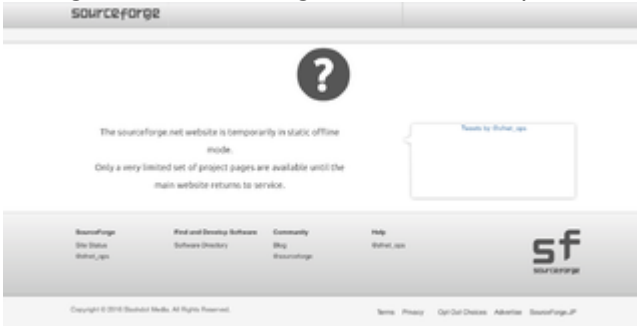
sourceforge

?

The sourceforge.net website is temporarily in static offline mode.
Only a very limited set of project pages are available until the main website returns to service.

Tweets by @sfnet_ops

SourceForge
Site Status
@sfnet_ops

Find and Develop Software
Software Directory

Community
Blog
@sourceforge

Help
@sfnet_ops

sf
sourceforge

Copyright © 2015 Slashdot Media. All Rights Reserved.

Terms Privacy Opt Out Choices Advertise SourceForge.JP